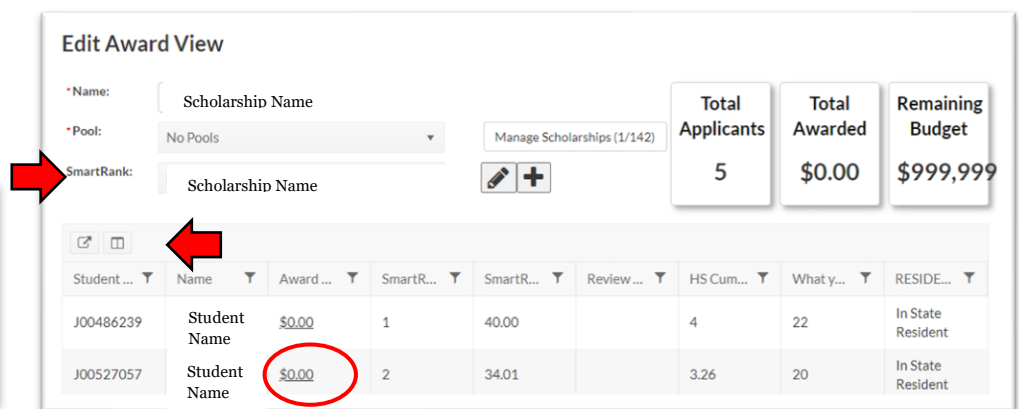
Edit Award View

*Name: Scholarship Name

*Pool: No Pools

Manage Scholarships (1/142)

SmartRank: Scholarship Name

Total Applicants
5

Total Awarded
$0.00

Remaining Budget
$999,999

| Student ... | Name | Award ... | SmartR... | SmartR... | Review ... | HS Cum... | What y... | RESIDE... |
|---|---|---|---|---|---|---|---|---|
| J00486239 | Student Name | $0.00 | 1 | 40.00 | | 4 | 22 | In State Resident |
| J00527057 | Student Name | $0.00 | 2 | 34.01 | | 3.26 | 20 | In State Resident |